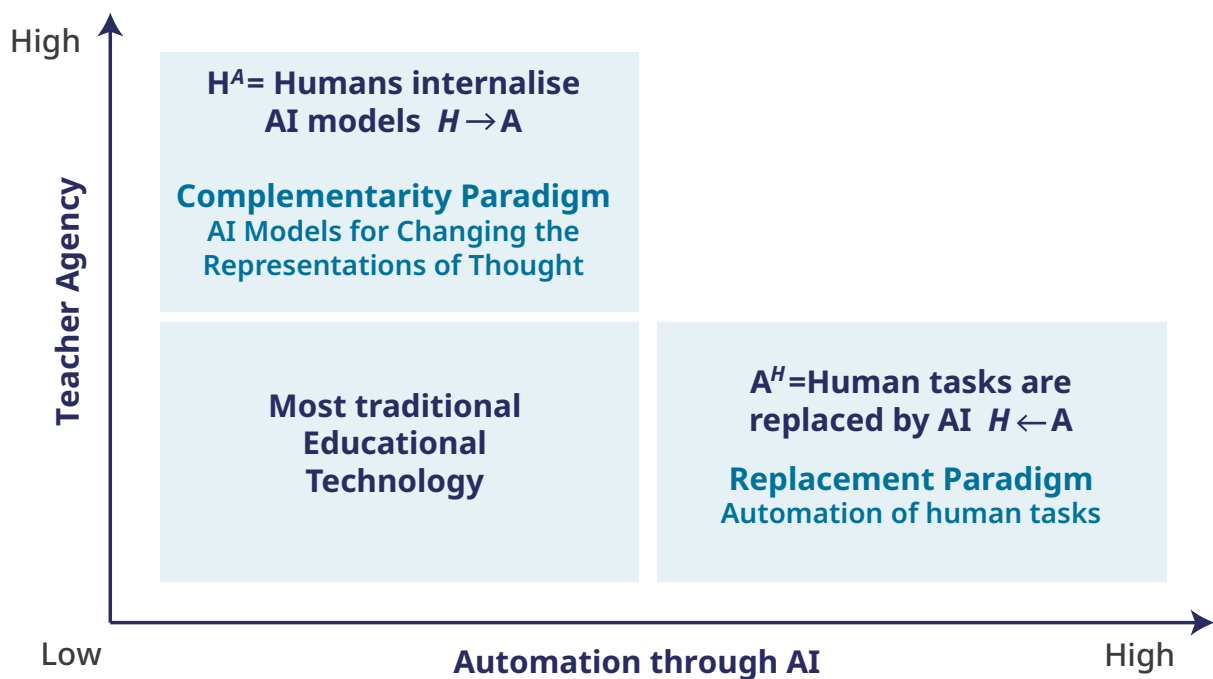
High

Teacher Agency

$H^{A}$= Humans internalise AI models $H \rightarrow A$

Complementarity Paradigm
AI Models for Changing the Representations of Thought

Most traditional Educational Technology

$A^{H}$=Human tasks are replaced by AI $H \leftarrow A$

Replacement Paradigm
Automation of human tasks

Low

Automation through AI

High